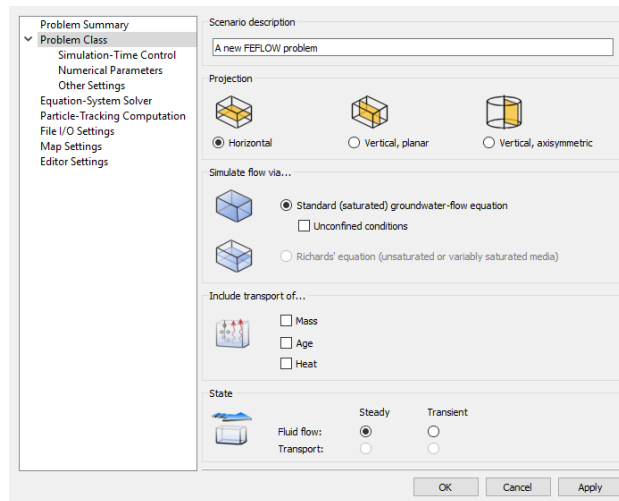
Problem Summary
Problem Class
Simulation-Time Control
Numerical Parameters
Other Settings
Equation-System Solver
Particle-Tracking Computation
File I/O Settings
Map Settings
Editor Settings

Scenario description

A new FEFLOW problem

Projection

Horizontal
Vertical, planar
Vertical, axisymmetric

Simulate flow via...

Standard (saturated) groundwater-flow equation
Unconfined conditions

Richards' equation (unsaturated or variably saturated media)

Include transport of...

Mass
Age
Heat

State

| | Steady | Transient |
|---|---|---|
| Fluid flow: | ◉ | ○ |
| Transport: | ○ | ○ |

OK
Cancel
Apply